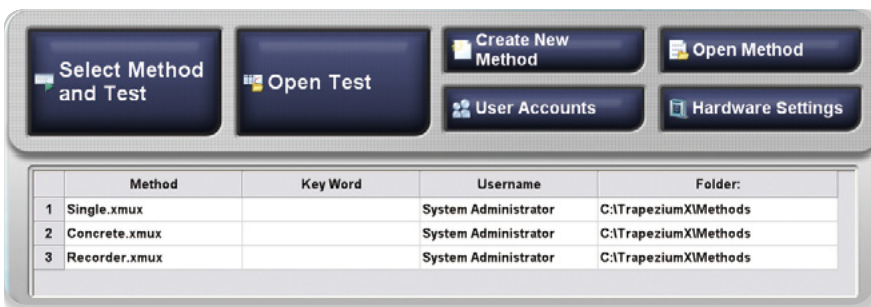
Select Method and Test

Open Test

Create New Method

Open Method

User Accounts

Hardware Settings

| | Method | Key Word | Username | Folder: |
|---|---|---|---|---|
| 1 | Single.xmux | | System Administrator | C:\TrapeziumX\Methods |
| 2 | Concrete.xmux | | System Administrator | C:\TrapeziumX\Methods |
| 3 | Recorder.xmux | | System Administrator | C:\TrapeziumX\Methods |